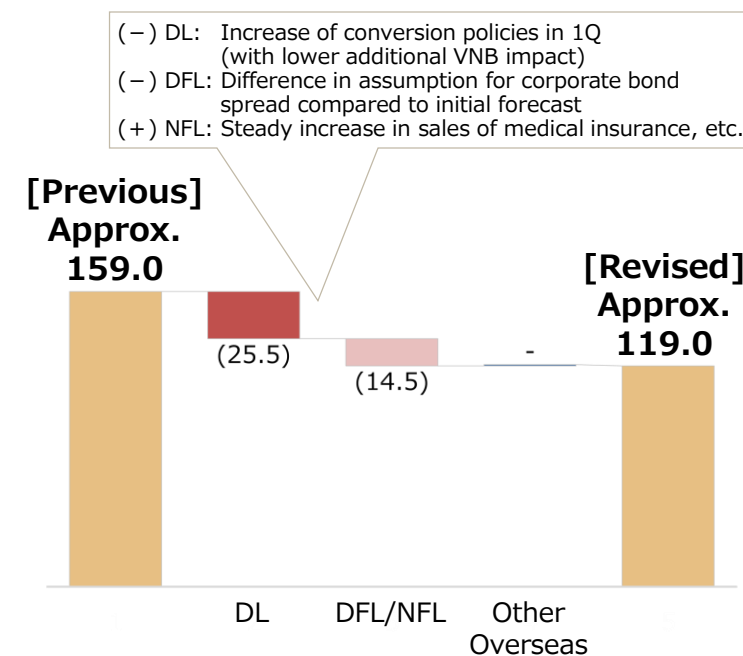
(−) DL: Increase of conversion policies in 1Q (with lower additional VNB impact)
(−) DFL: Difference in assumption for corporate bond spread compared to initial forecast
(+) NFL: Steady increase in sales of medical insurance, etc.

[Previous] Approx. 159.0

(25.5)

(14.5)

-

[Revised] Approx. 119.0

DL

DFL/NFL

Other Overseas